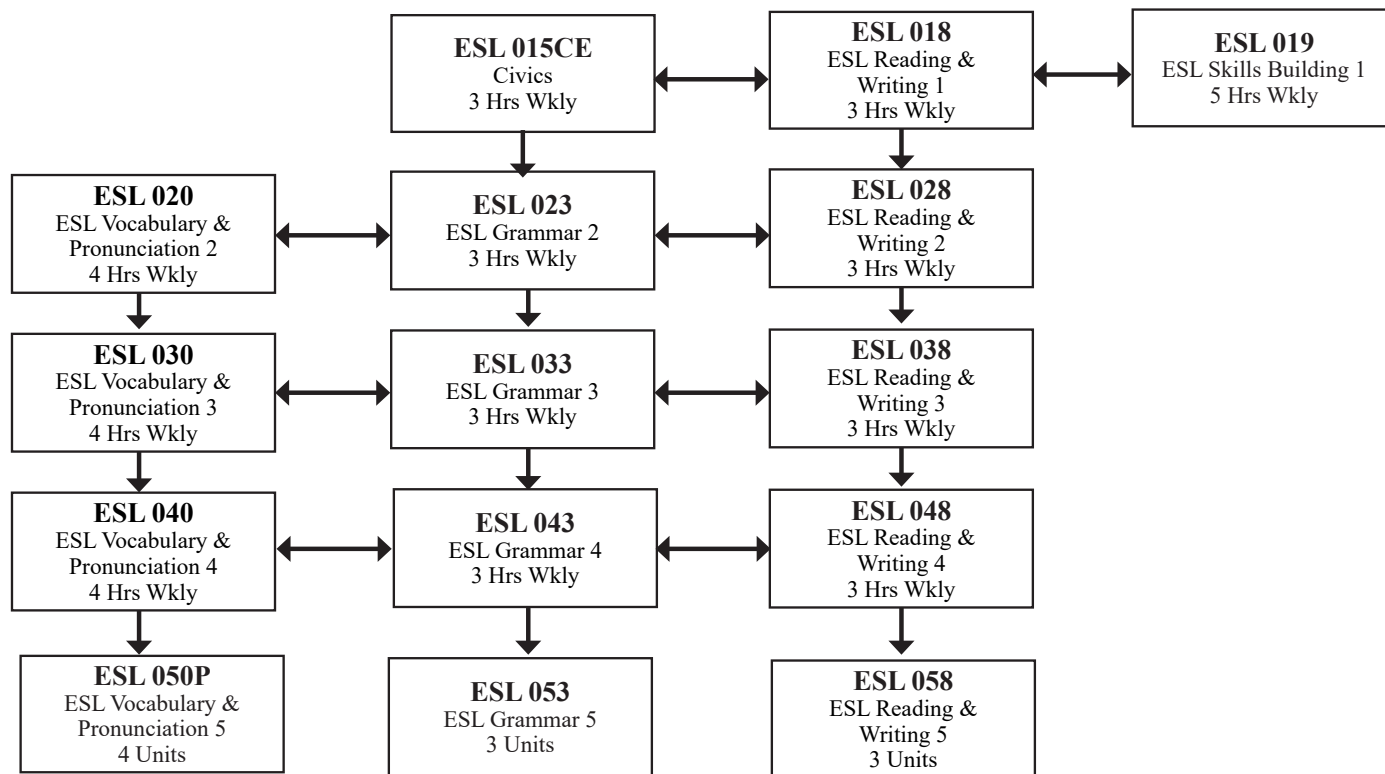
ESL 015CE
Civics
3 Hrs Wkly

ESL 018
ESL Reading & Writing 1
3 Hrs Wkly

ESL 019
ESL Skills Building 1
5 Hrs Wkly

ESL 020
ESL Vocabulary & Pronunciation 2
4 Hrs Wkly

ESL 023
ESL Grammar 2
3 Hrs Wkly

ESL 028
ESL Reading & Writing 2
3 Hrs Wkly

ESL 030
ESL Vocabulary & Pronunciation 3
4 Hrs Wkly

ESL 033
ESL Grammar 3
3 Hrs Wkly

ESL 038
ESL Reading & Writing 3
3 Hrs Wkly

ESL 040
ESL Vocabulary & Pronunciation 4
4 Hrs Wkly

ESL 043
ESL Grammar 4
3 Hrs Wkly

ESL 048
ESL Reading & Writing 4
3 Hrs Wkly

ESL 050P
ESL Vocabulary & Pronunciation 5
4 Units

ESL 053
ESL Grammar 5
3 Units

ESL 058
ESL Reading & Writing 5
3 Units